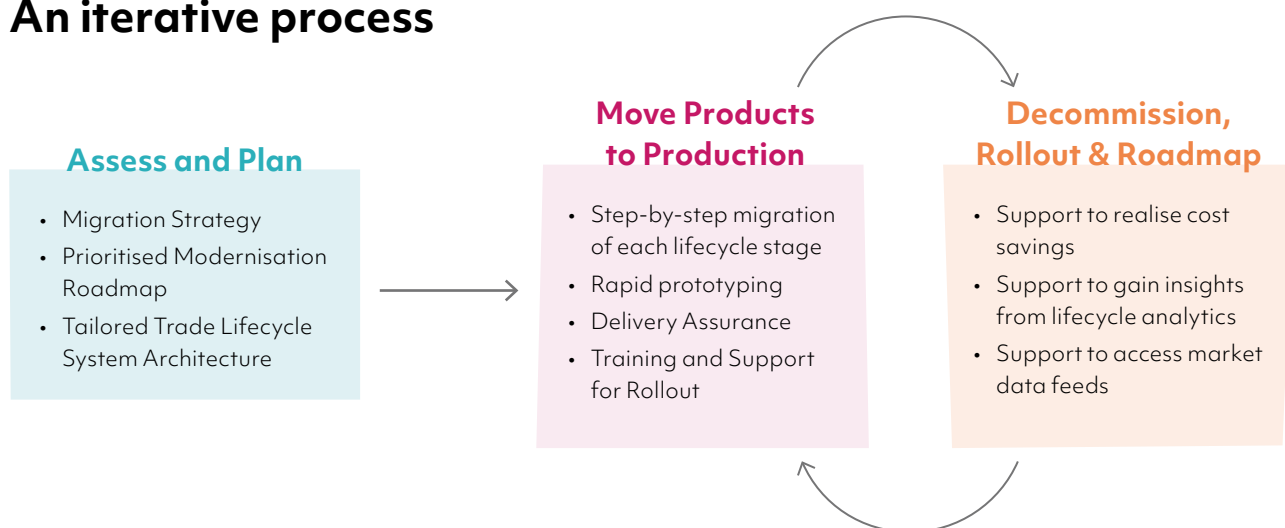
An iterative process

Assess and Plan

- Migration Strategy
- Prioritised Modernisation Roadmap
- Tailored Trade Lifecycle System Architecture

Move Products to Production

- Step-by-step migration of each lifecycle stage
- Rapid prototyping
- Delivery Assurance
- Training and Support for Rollout

Decommission, Rollout & Roadmap

- Support to realise cost savings
- Support to gain insights from lifecycle analytics
- Support to access market data feeds